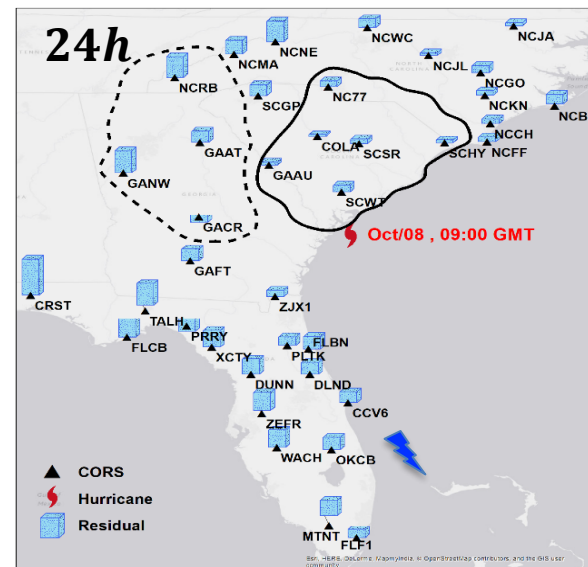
24h

NCRB
NCMA
NCNE
NCWC
NCJA
NCJL
NCGO
NC77
SCGP
NCKN
NCB
GAAT
COLA
SCSR
NCCH
SCHY
NCFF
GANW
GAAU
SCWT
GACR
Oct/08 , 09:00 GMT
GAFT
CRST
ZJX1
TALH
FLCB
PRRY
FLBN
XCTY
PLTK
DUNN
DLND
CCV6
ZEFR
WACH
OKCB
MTNT
FLF1

CORS
Hurricane
Residual

Esri, HERE, DeLorme, MapmyIndia, © OpenStreetMap contributors, and the GIS user community